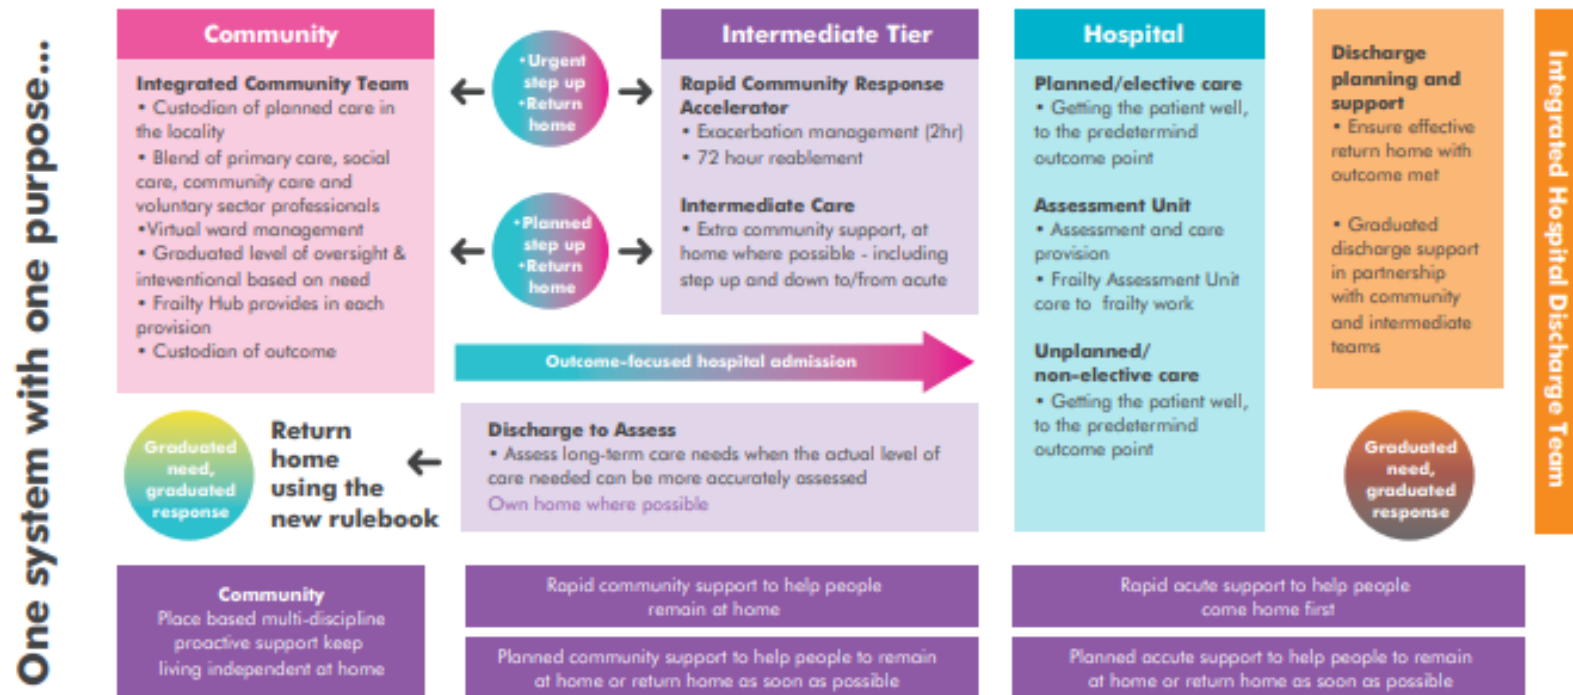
One system with one purpose...

Community

Integrated Community Team
• Custodian of planned care in the locality
• Blend of primary care, social care, community care and voluntary sector professionals
•Virtual ward management
• Graduated level of oversight & inteventional based on need
• Frailty Hub provides in each provision
• Custodian of outcome

•Urgent step up •Return home

•Planned step up •Return home

Intermediate Tier

Rapid Community Response Accelerator
• Exacerbation management (2hr)
• 72 hour reablement

Intermediate Care
• Extra community support, at home where possible - including step up and down to/from acute

Outcome-focused hospital admission

Hospital

Planned/elective care
• Getting the patient well, to the predetermind outcome point

Assessment Unit
• Assessment and care provision
• Frailty Assessment Unit core to frailty work

Unplanned/ non-elective care
• Getting the patient well, to the predetermind outcome point

Discharge planning and support
• Ensure effective return home with outcome met

• Graduated discharge support in partnership with community and intermediate teams

Integrated Hospital Discharge Team

Graduated need, graduated response

Return home using the new rulebook

Discharge to Assess
• Assess long-term care needs when the actual level of care needed can be more accurately assessed
Own home where possible

Graduated need, graduated response

Community
Place based multi-discipline proactive support keep living independent at home

Rapid community support to help people remain at home

Planned community support to help people to remain at home or return home as soon as possible

Rapid acute support to help people come home first

Planned accute support to help people to remain at home or return home as soon as possible